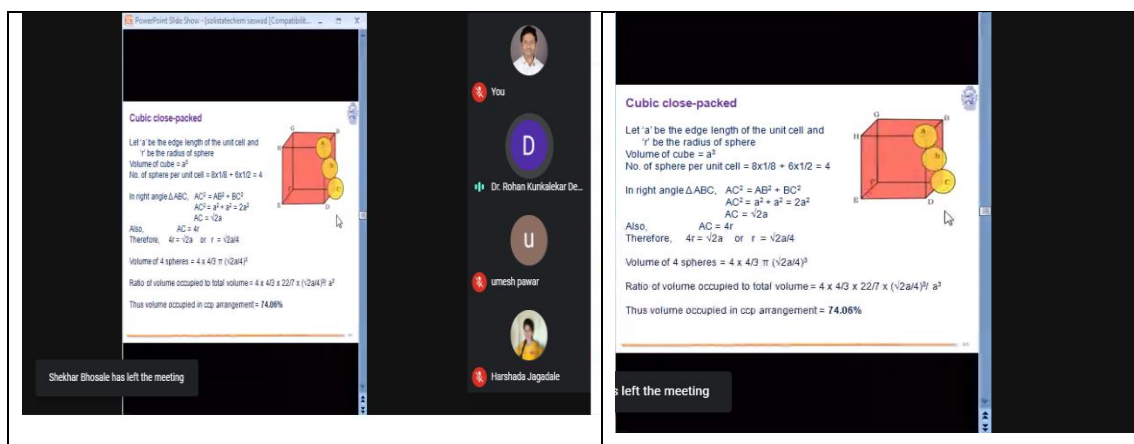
PowerPoint Slide Show - [solidstatechem saswad [Compatibilit...

Cubic close-packed

Let 'a' be the edge length of the unit cell and 'r' be the radius of sphere
Volume of cube = $a^3$
No. of sphere per unit cell = 8x1/8 + 6x1/2 = 4

In right angle ∆ ABC, $AC^2 = AB^2 + BC^2$
$AC^2 = a^2 + a^2 = 2a^2$
$AC = \sqrt{2}a$
Also, AC = 4r
Therefore, $4r = \sqrt{2}a$ or $r = \sqrt{2}a/4$

Volume of 4 spheres = 4 x 4/3 π $(\sqrt{2}a/4)^3$

Ratio of volume occupied to total volume = 4 x 4/3 x 22/7 x $(\sqrt{2}a/4)^3$/ $a^3$

Thus volume occupied in ccp arrangement = 74.06%

G H A B C D E F

Shekhar Bhosale has left the meeting

You

D

Dr. Rohan Kunkalekar De...

U

umesh pawar

Harshada Jagadale

Cubic close-packed

Let 'a' be the edge length of the unit cell and 'r' be the radius of sphere
Volume of cube = $a^3$
No. of sphere per unit cell = 8x1/8 + 6x1/2 = 4

In right angle ∆ ABC, $AC^2 = AB^2 + BC^2$
$AC^2 = a^2 + a^2 = 2a^2$
$AC = \sqrt{2}a$
Also, AC = 4r
Therefore, $4r = \sqrt{2}a$ or $r = \sqrt{2}a/4$

Volume of 4 spheres = 4 x 4/3 π $(\sqrt{2}a/4)^3$

Ratio of volume occupied to total volume = 4 x 4/3 x 22/7 x $(\sqrt{2}a/4)^3$/ $a^3$

Thus volume occupied in ccp arrangement = 74.06%

G H A B C D E F

s left the meeting